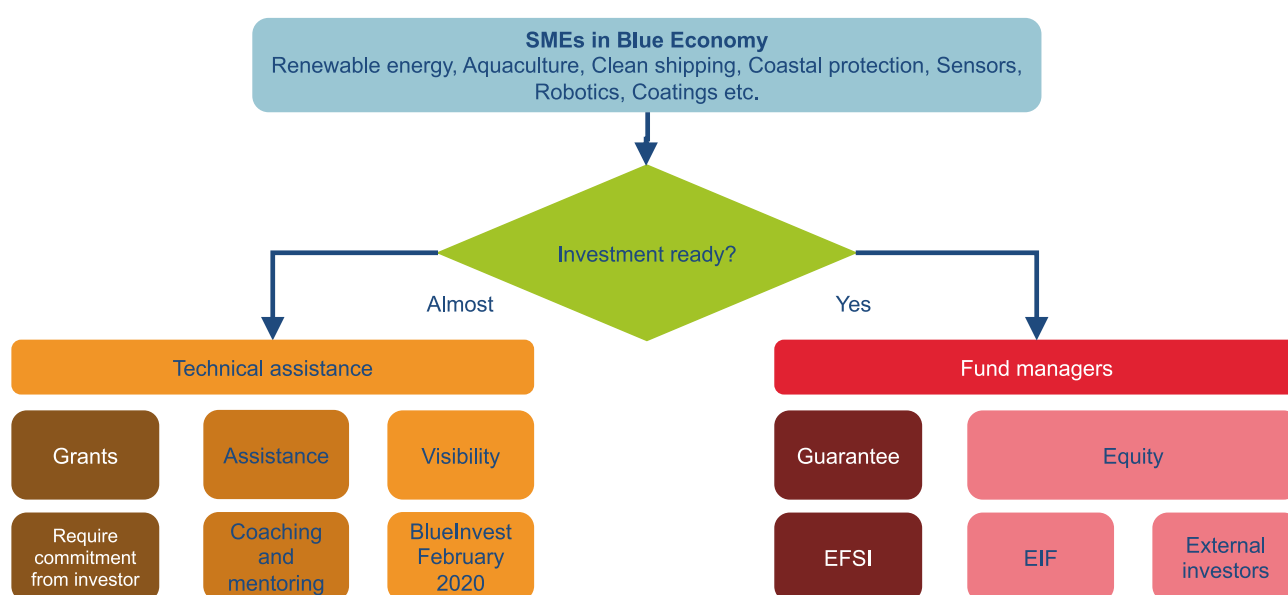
SMEs in Blue Economy
Renewable energy, Aquaculture, Clean shipping, Coastal protection, Sensors, Robotics, Coatings etc.

Investment ready?

Almost

Yes

Technical assistance

Fund managers

Grants

Assistance

Visibility

Guarantee

Equity

Require commitment from investor

Coaching and mentoring

BlueInvest February 2020

EFSI

EIF

External investors